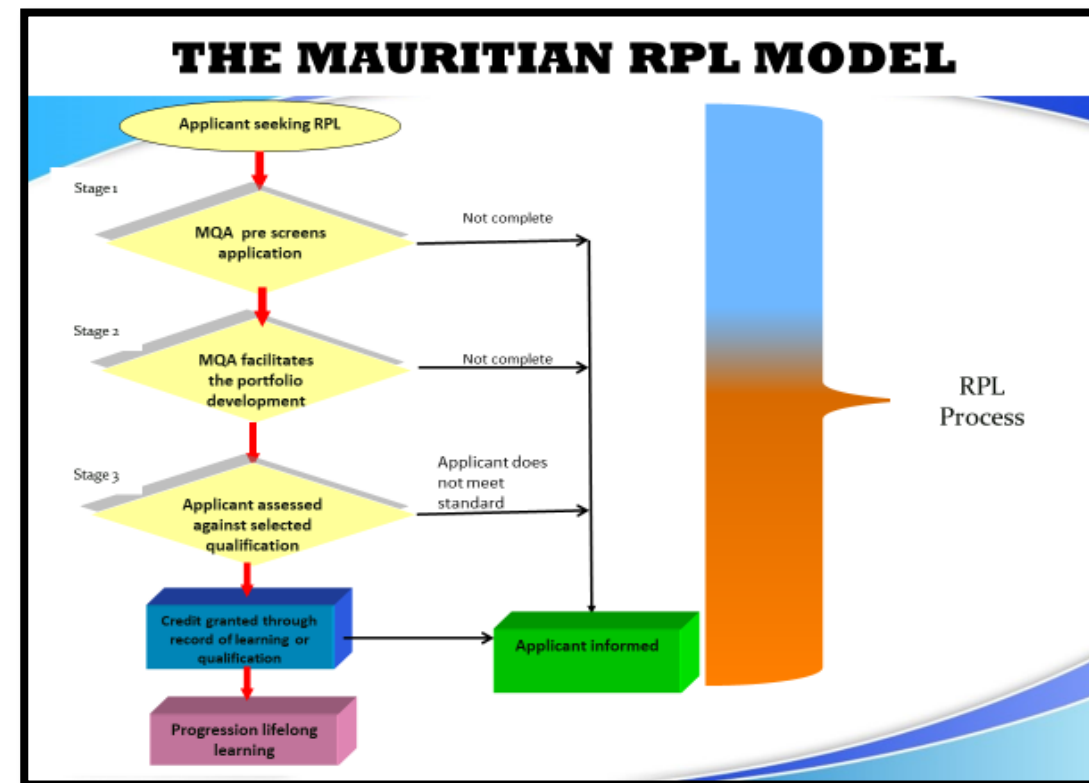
THE MAURITIAN RPL MODEL

Applicant seeking RPL

Stage 1

MQA pre screens application

Not complete

Stage 2

MQA facilitates the portfolio development

Not complete

Stage 3

Applicant assessed against selected qualification

Applicant does not meet standard

Credit granted through record of learning or qualification

Applicant informed

Progression lifelong learning

RPL Process